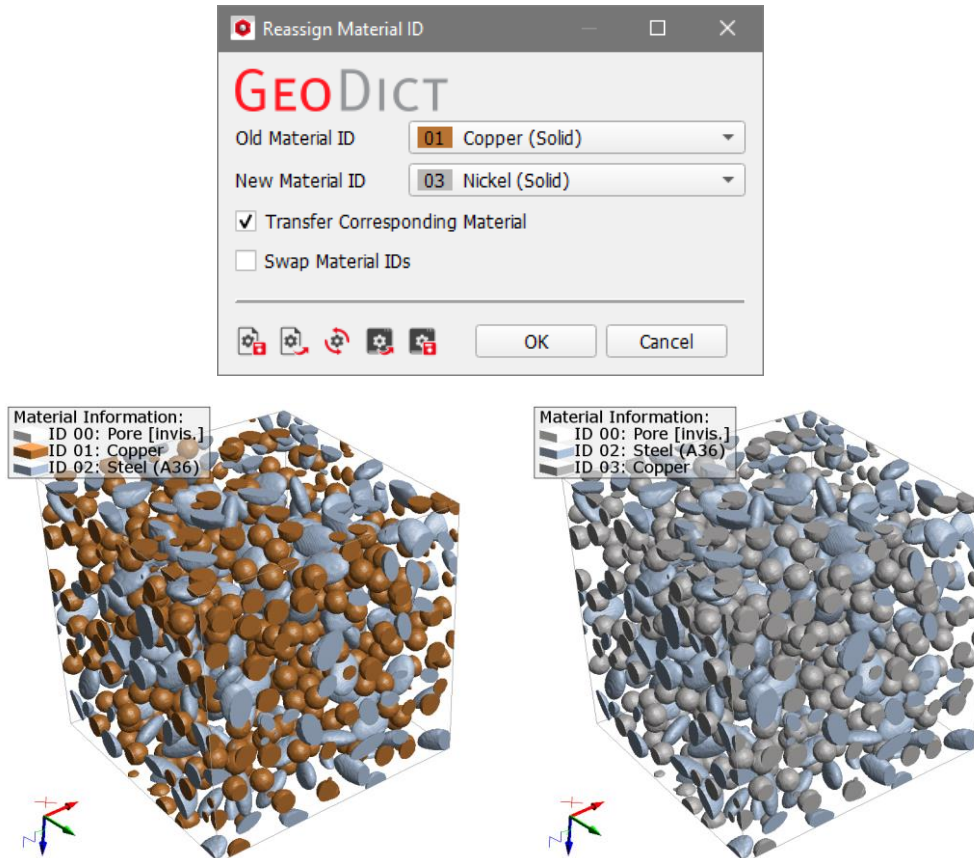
Reassign Material ID

GeoDict

Old Material ID 01 Copper (Solid)

New Material ID 03 Nickel (Solid)

✓ Transfer Corresponding Material

Swap Material IDs

OK Cancel

Material Information:
ID 00: Pore [invis.]
ID 01: Copper
ID 02: Steel (A36)

Material Information:
ID 00: Pore [invis.]
ID 02: Steel (A36)
ID 03: Copper